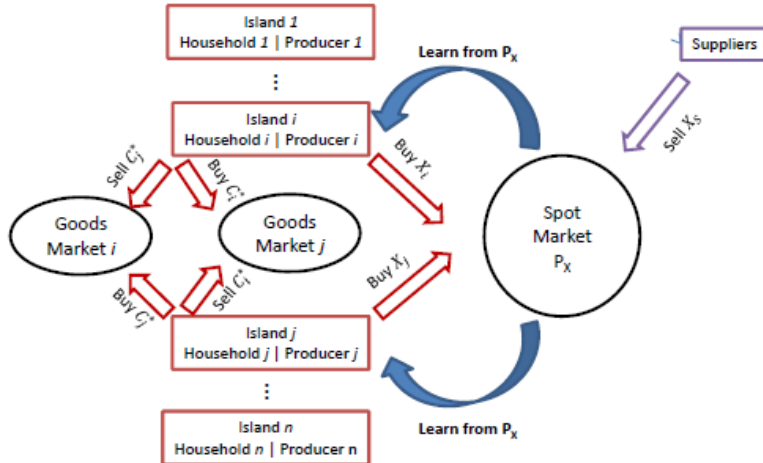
Island *1*
Household *1* | Producer *1*

⋮

Island *i*
Household *i* | Producer *i*

Learn from $P_X$

Suppliers

Sell $X_S$

Sell $C_j^*$

Buy $C_i^*$

Buy $X_i$

Goods Market *i*

Goods Market *j*

Spot Market $P_X$

Buy $X_j$

Buy $C_j^*$

Sell $C_i^*$

Island *j*
Household *j* | Producer *j*

⋮

Island *n*
Household *n* | Producer n

Learn from $P_X$